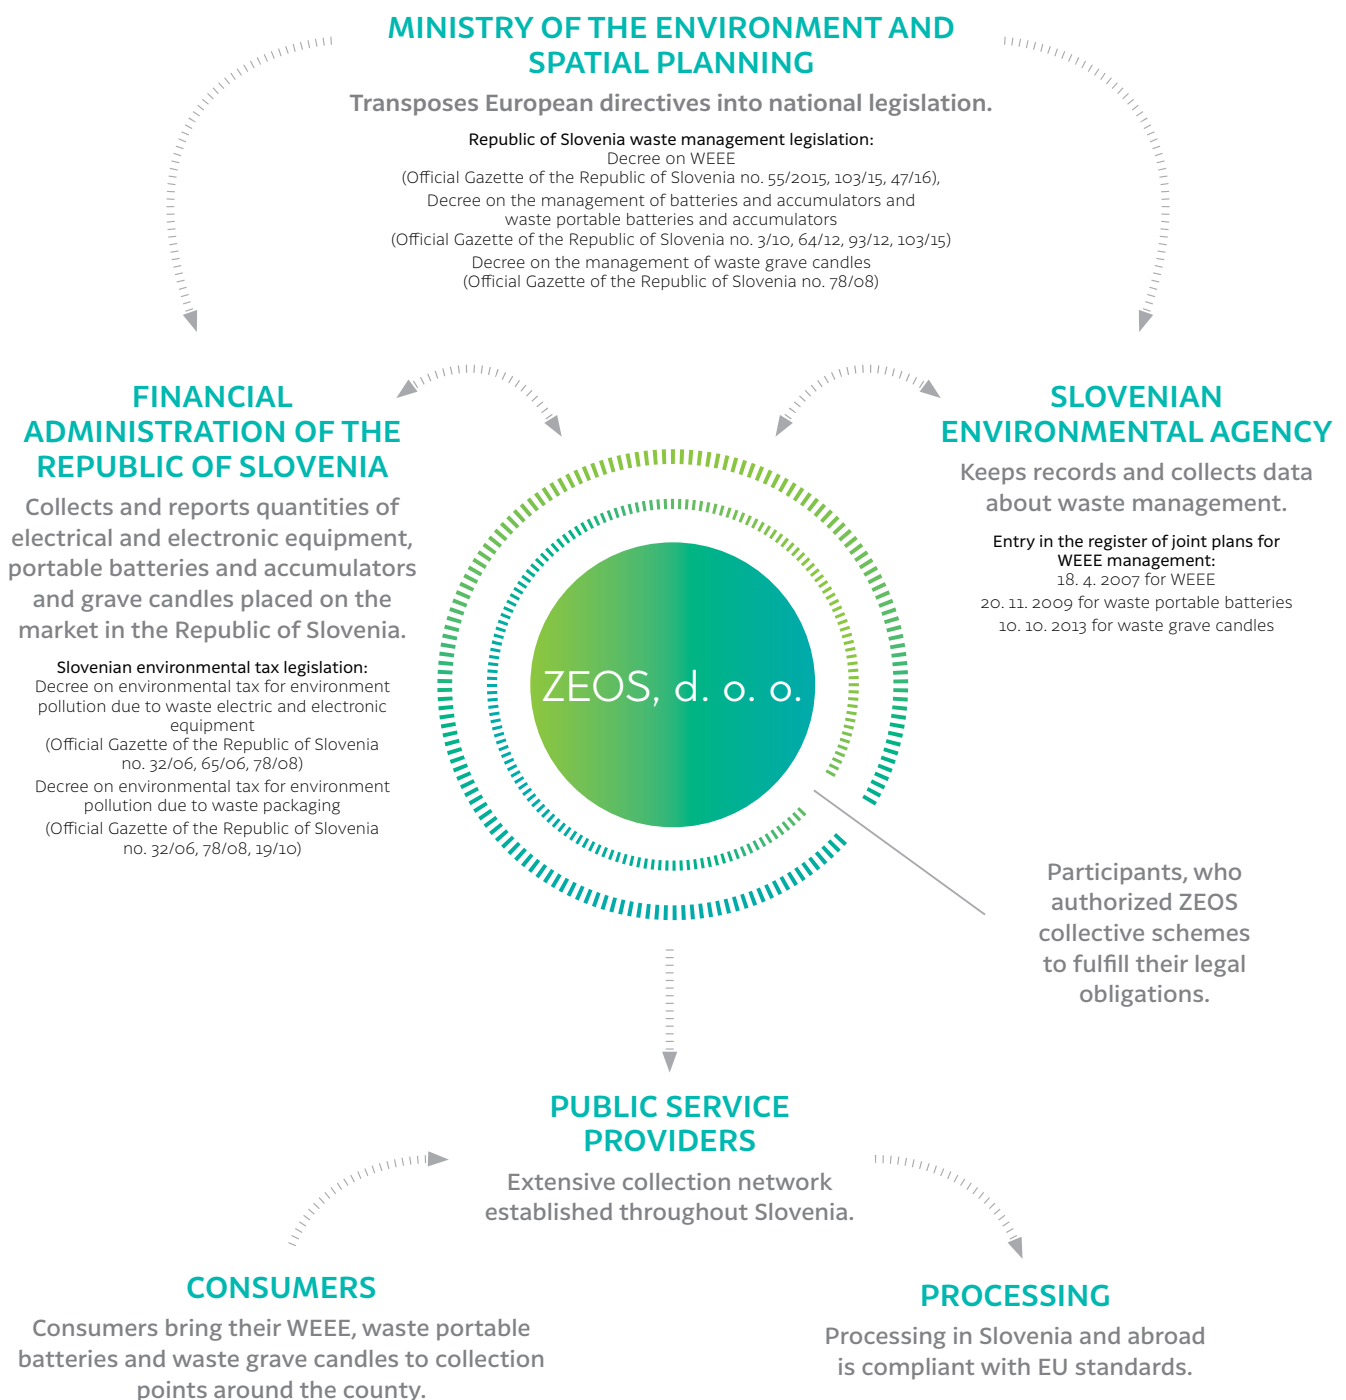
MINISTRY OF THE ENVIRONMENT AND SPATIAL PLANNING

Transposes European directives into national legislation.

Republic of Slovenia waste management legislation:
Decree on WEEE
(Official Gazette of the Republic of Slovenia no. 55/2015, 103/15, 47/16),
Decree on the management of batteries and accumulators and waste portable batteries and accumulators
(Official Gazette of the Republic of Slovenia no. 3/10, 64/12, 93/12, 103/15)
Decree on the management of waste grave candles
(Official Gazette of the Republic of Slovenia no. 78/08)

FINANCIAL ADMINISTRATION OF THE REPUBLIC OF SLOVENIA

Collects and reports quantities of electrical and electronic equipment, portable batteries and accumulators and grave candles placed on the market in the Republic of Slovenia.

Slovenian environmental tax legislation:
Decree on environmental tax for environment pollution due to waste electric and electronic equipment
(Official Gazette of the Republic of Slovenia no. 32/06, 65/06, 78/08)
Decree on environmental tax for environment pollution due to waste packaging
(Official Gazette of the Republic of Slovenia no. 32/06, 78/08, 19/10)

SLOVENIAN ENVIRONMENTAL AGENCY

Keeps records and collects data about waste management.

Entry in the register of joint plans for WEEE management:
18. 4. 2007 for WEEE
20. 11. 2009 for waste portable batteries
10. 10. 2013 for waste grave candles

ZEOS, d. o. o.

Participants, who authorized ZEOS collective schemes to fulfill their legal obligations.

PUBLIC SERVICE PROVIDERS

Extensive collection network established throughout Slovenia.

CONSUMERS

Consumers bring their WEEE, waste portable batteries and waste grave candles to collection points around the county.

PROCESSING

Processing in Slovenia and abroad is compliant with EU standards.